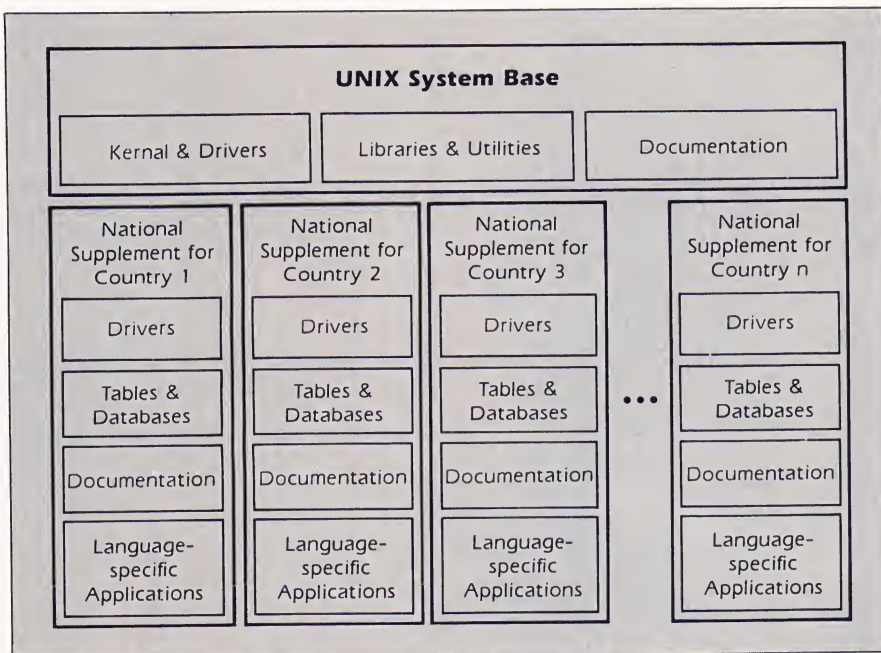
UNIX System Base

Kernal & Drivers

Libraries & Utilities

Documentation

National Supplement for Country 1

Drivers

Tables & Databases

Documentation

Language-specific Applications

National Supplement for Country 2

Drivers

Tables & Databases

Documentation

Language-specific Applications

National Supplement for Country 3

Drivers

Tables & Databases

Documentation

Language-specific Applications

...

National Supplement for Country n

Drivers

Tables & Databases

Documentation

Language-specific Applications